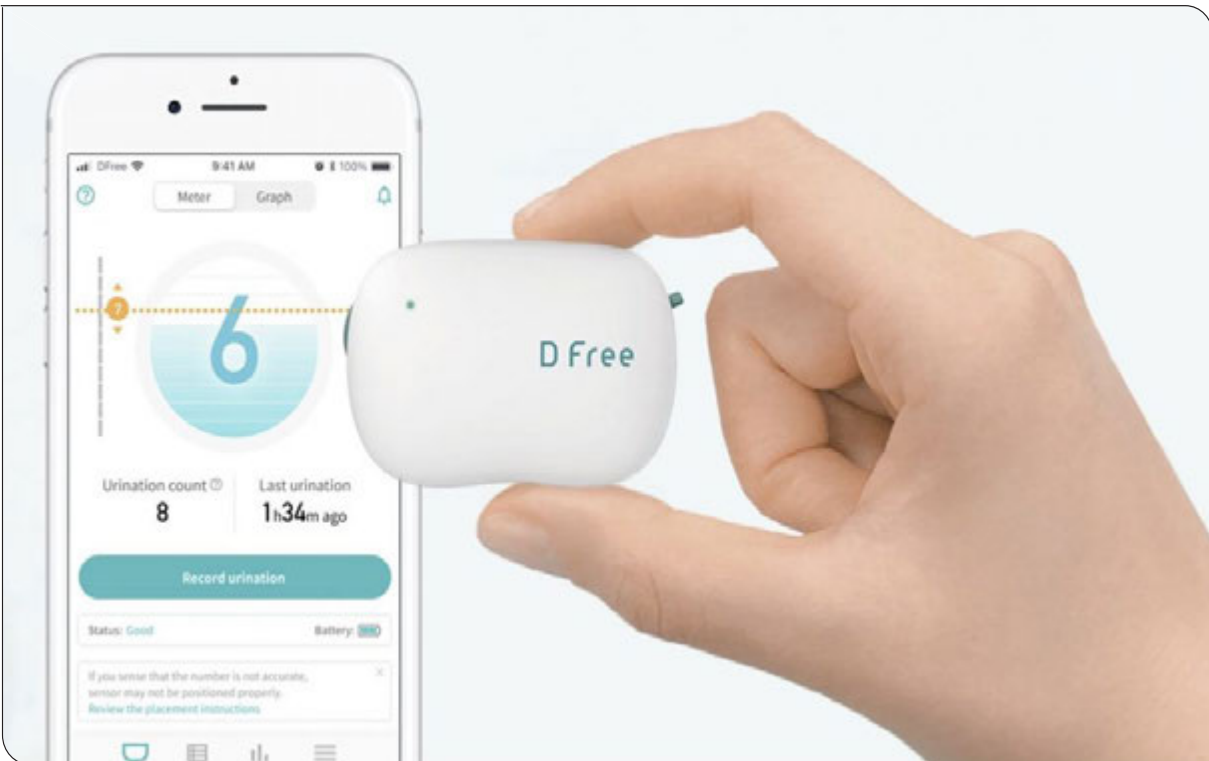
DFree
9:41 AM
100%

Meter
Graph

7

6

Urination count
8

Last urination
1h34m ago

Record urination

Status: Good
Battery:

If you sense that the number is not accurate, sensor may not be positioned properly.
Review the placement instructions

D Free